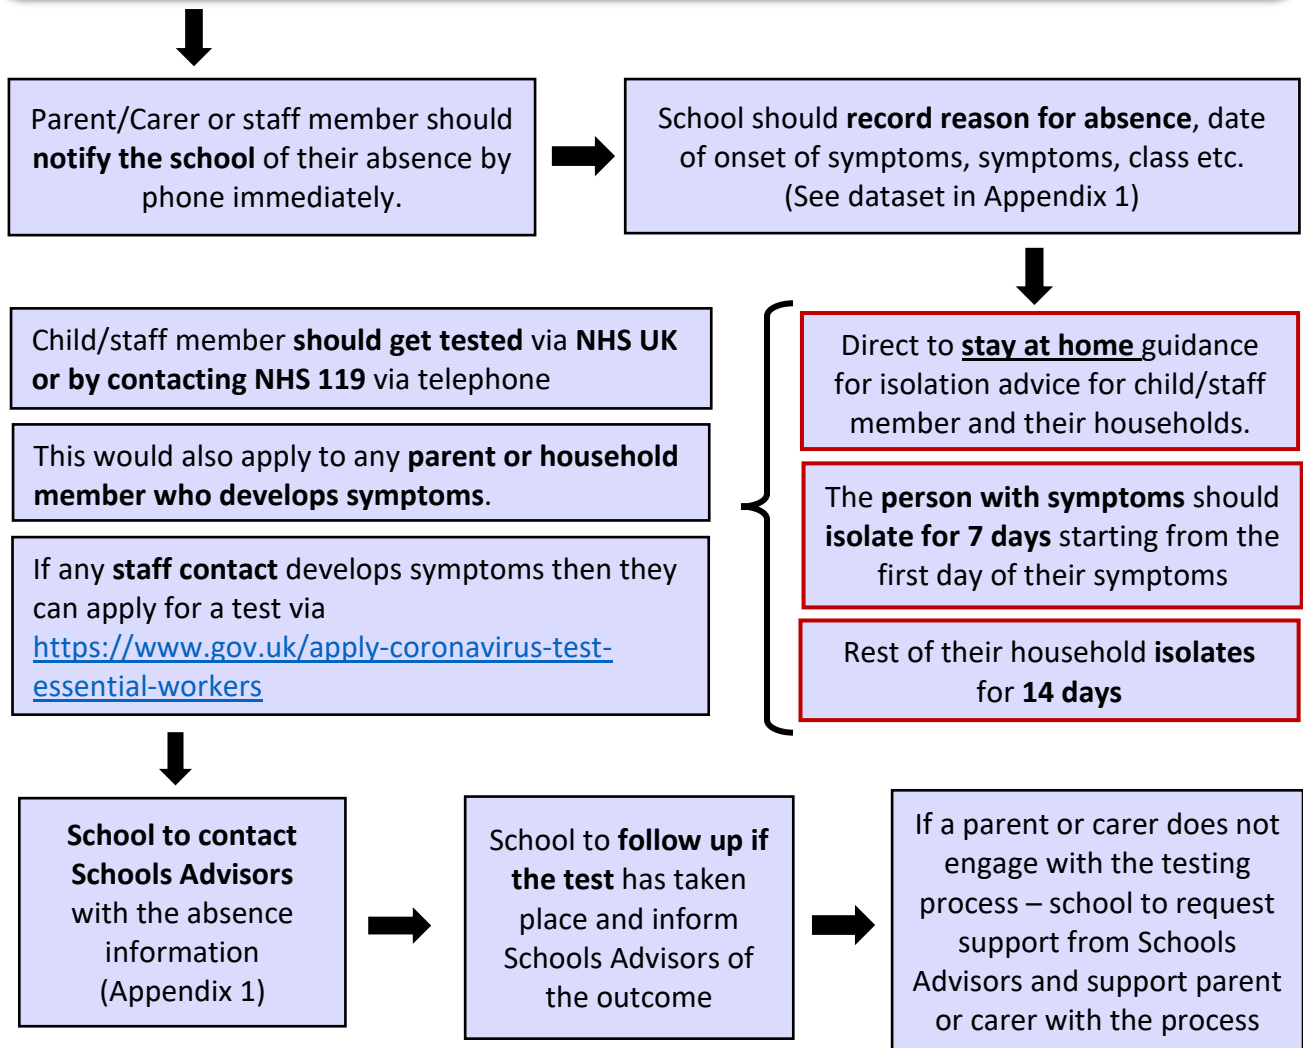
Parent/Carer or staff member should notify the school of their absence by phone immediately.

School should record reason for absence, date of onset of symptoms, symptoms, class etc. (See dataset in Appendix 1)

Child/staff member should get tested via NHS UK or by contacting NHS 119 via telephone

This would also apply to any parent or household member who develops symptoms.

If any staff contact develops symptoms then they can apply for a test via https://www.gov.uk/apply-coronavirus-test-essential-workers

Direct to stay at home guidance for isolation advice for child/staff member and their households.

The person with symptoms should isolate for 7 days starting from the first day of their symptoms

Rest of their household isolates for 14 days

School to contact Schools Advisors with the absence information (Appendix 1)

School to follow up if the test has taken place and inform Schools Advisors of the outcome

If a parent or carer does not engage with the testing process – school to request support from Schools Advisors and support parent or carer with the process